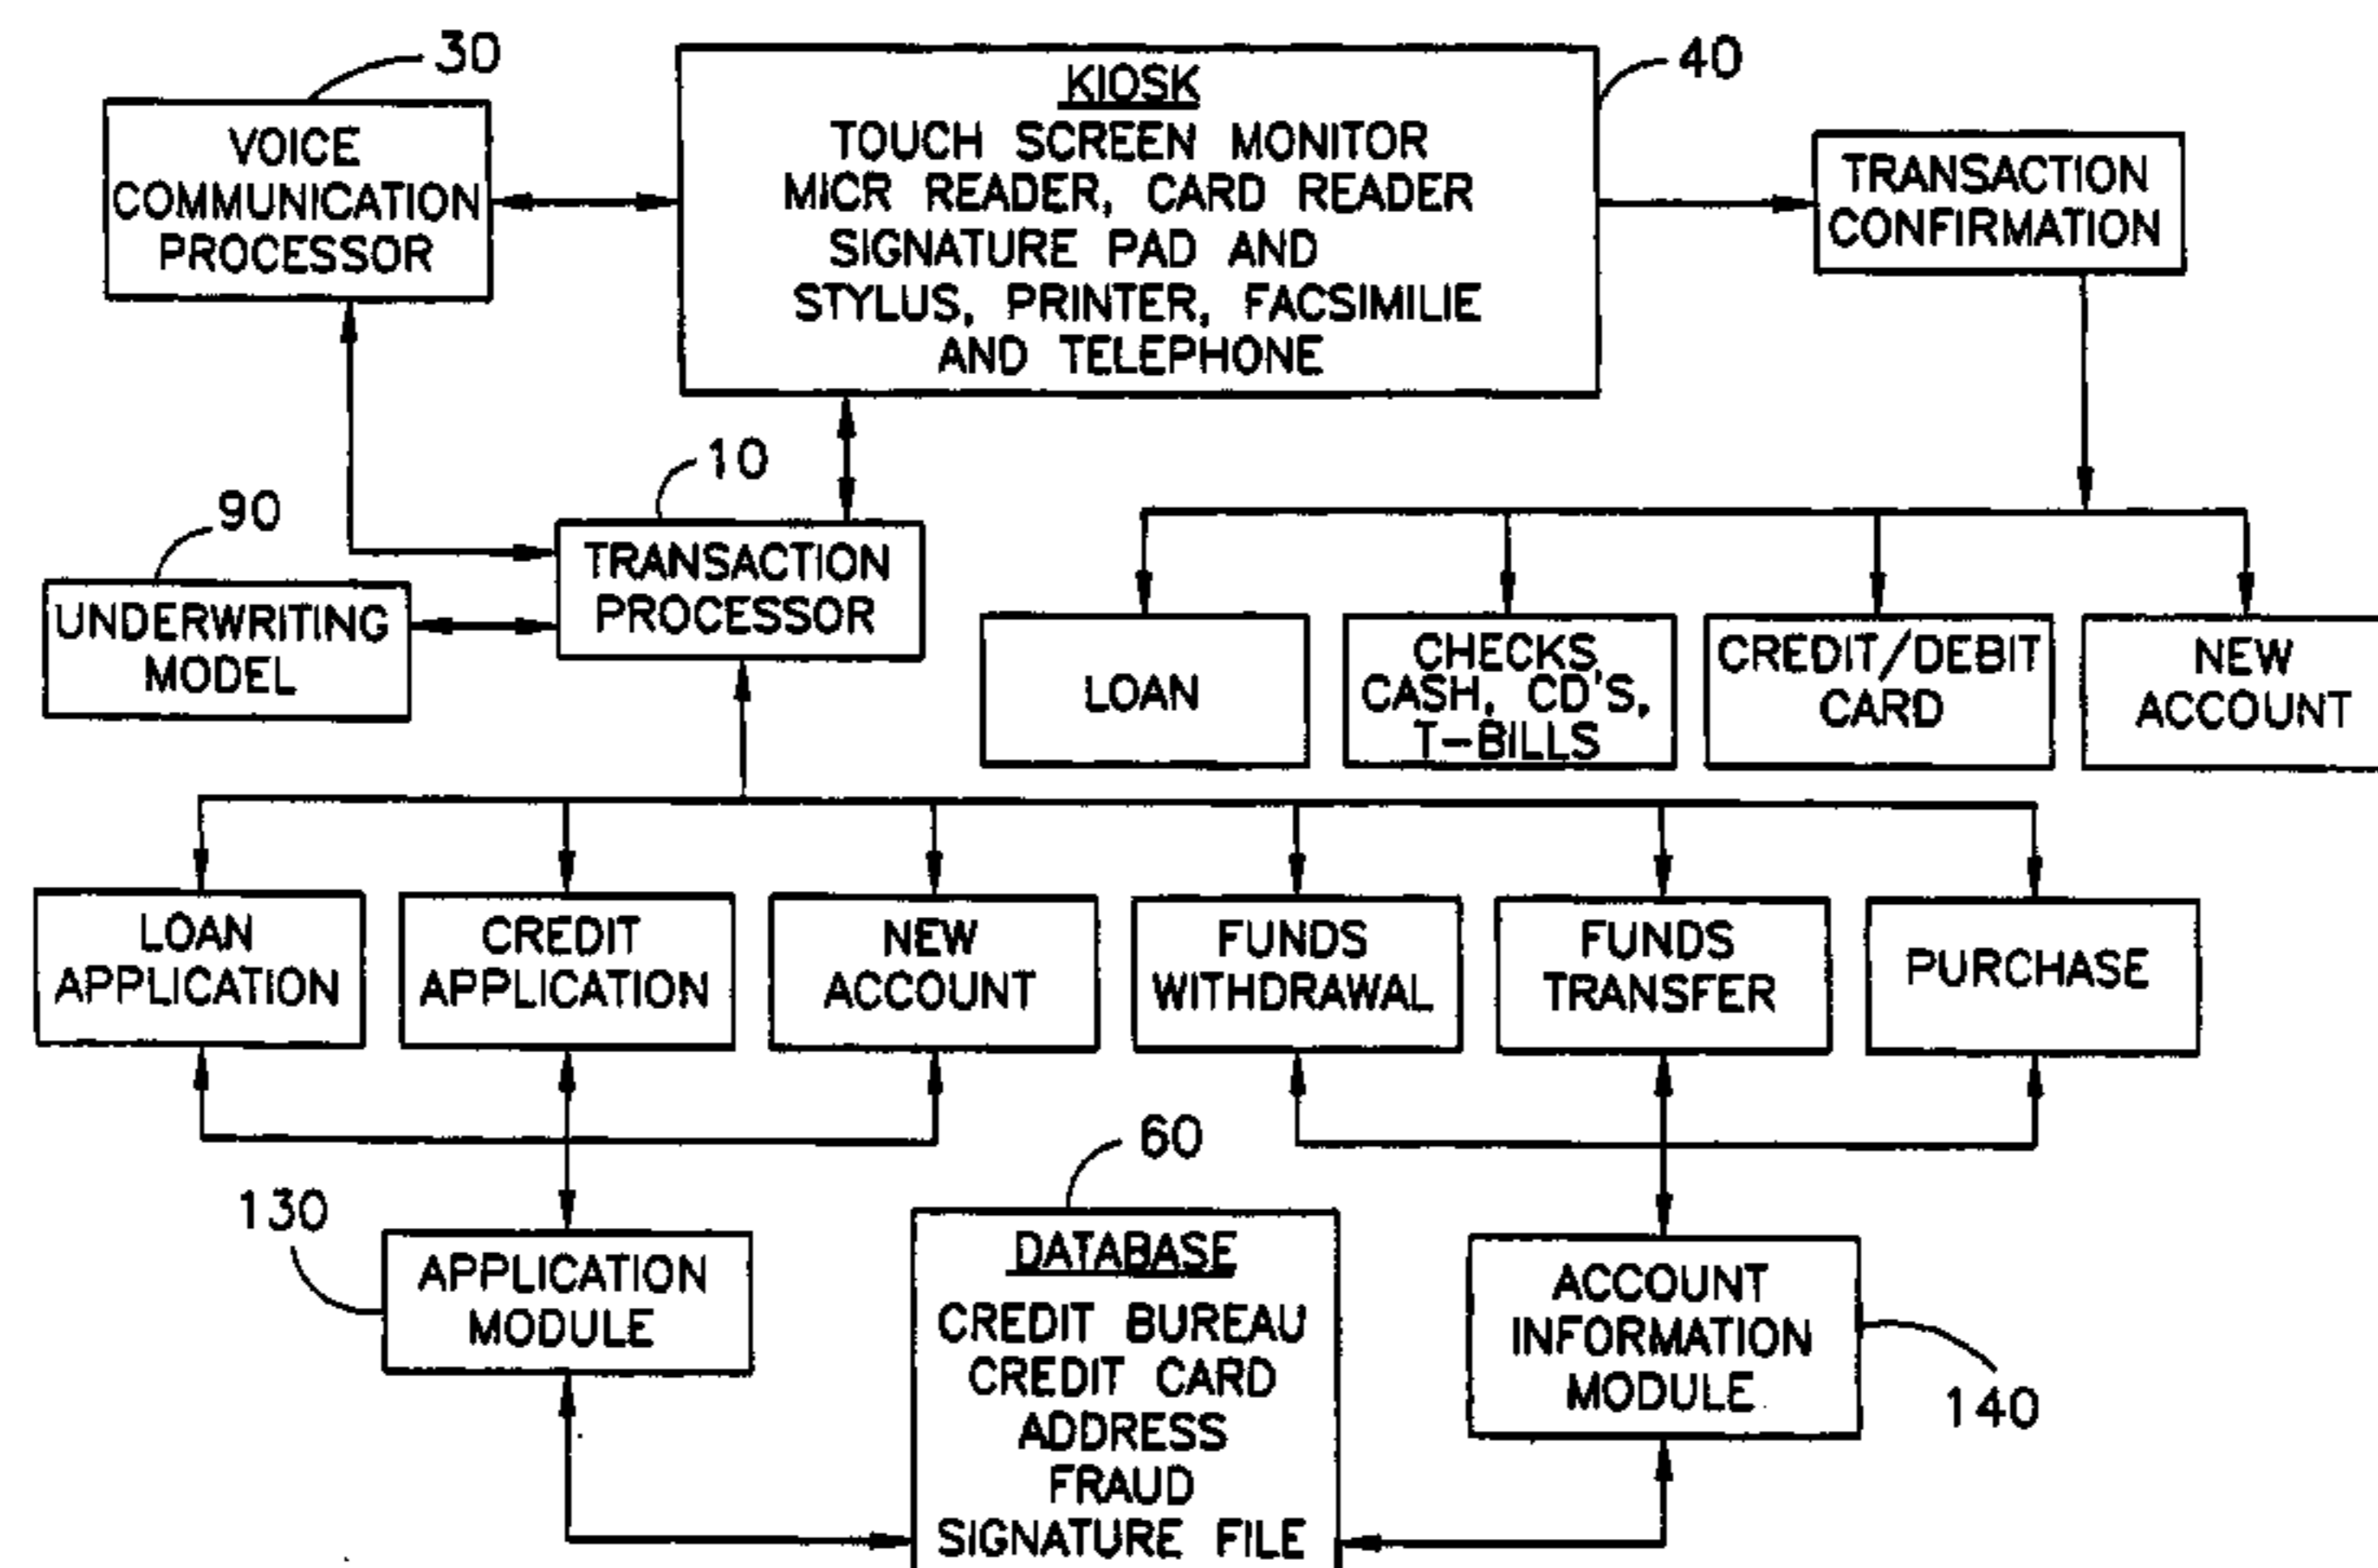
30
VOICE COMMUNICATION PROCESSOR

KIOSK
TOUCH SCREEN MONITOR
MICR READER, CARD READER
SIGNATURE PAD AND
STYLUS, PRINTER, FACSIMILIE
AND TELEPHONE

40

TRANSACTION CONFIRMATION

10
90
UNDERWRITING MODEL

TRANSACTION PROCESSOR

LOAN

CHECKS CASH, CD'S, T-BILLS

CREDIT/DEBIT CARD

NEW ACCOUNT

LOAN APPLICATION

CREDIT APPLICATION

NEW ACCOUNT

FUNDS WITHDRAWAL

FUNDS TRANSFER

PURCHASE

60
130
APPLICATION MODULE

DATABASE
CREDIT BUREAU
CREDIT CARD
ADDRESS
FRAUD
SIGNATURE FILE

ACCOUNT INFORMATION MODULE

140